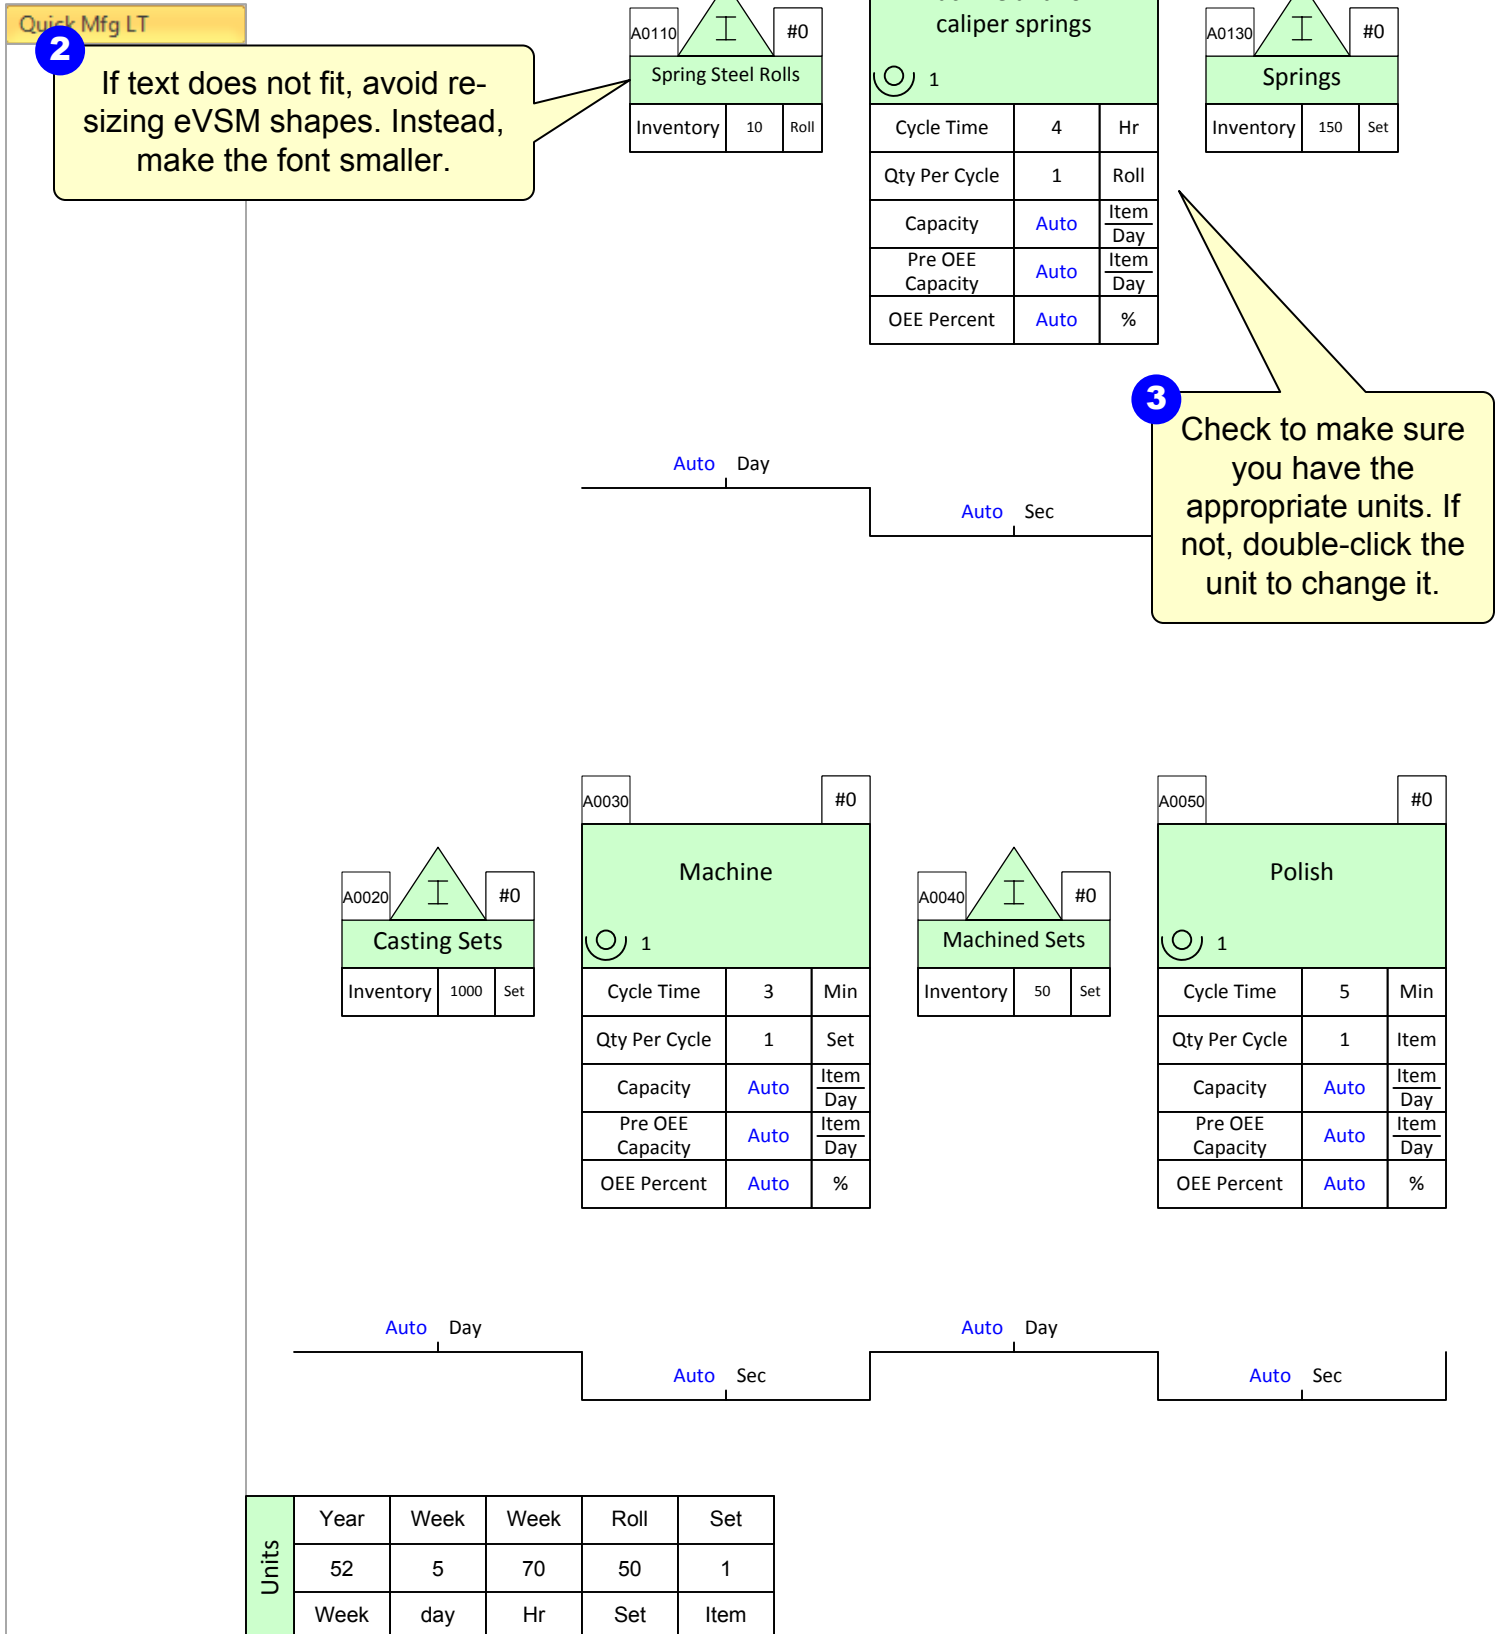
Quick Mfg LT

2

If text does not fit, avoid re-sizing eVSM shapes. Instead, make the font smaller.

A0110 #0
Spring Steel Rolls
Inventory 10 Roll

caliper springs
1

| Cycle Time | 4 | Hr |
|---|---|---|
| Qty Per Cycle | 1 | Roll |
| Capacity | Auto | Item/Day |
| Pre OEE Capacity | Auto | Item/Day |
| OEE Percent | Auto | % |

A0130 #0
Springs
Inventory 150 Set

3

Check to make sure you have the appropriate units. If not, double-click the unit to change it.

Auto Day

Auto Sec

A0020 #0
Casting Sets
Inventory 1000 Set

A0030 #0
Machine
1

| Cycle Time | 3 | Min |
|---|---|---|
| Qty Per Cycle | 1 | Set |
| Capacity | Auto | Item/Day |
| Pre OEE Capacity | Auto | Item/Day |
| OEE Percent | Auto | % |

A0040 #0
Machined Sets
Inventory 50 Set

A0050 #0
Polish
1

| Cycle Time | 5 | Min |
|---|---|---|
| Qty Per Cycle | 1 | Item |
| Capacity | Auto | Item/Day |
| Pre OEE Capacity | Auto | Item/Day |
| OEE Percent | Auto | % |

Auto Day

Auto Sec

Auto Day

Auto Sec

Units

| Year | Week | Week | Roll | Set |
|---|---|---|---|---|
| 52 | 5 | 70 | 50 | 1 |
| Week | day | Hr | Set | Item |